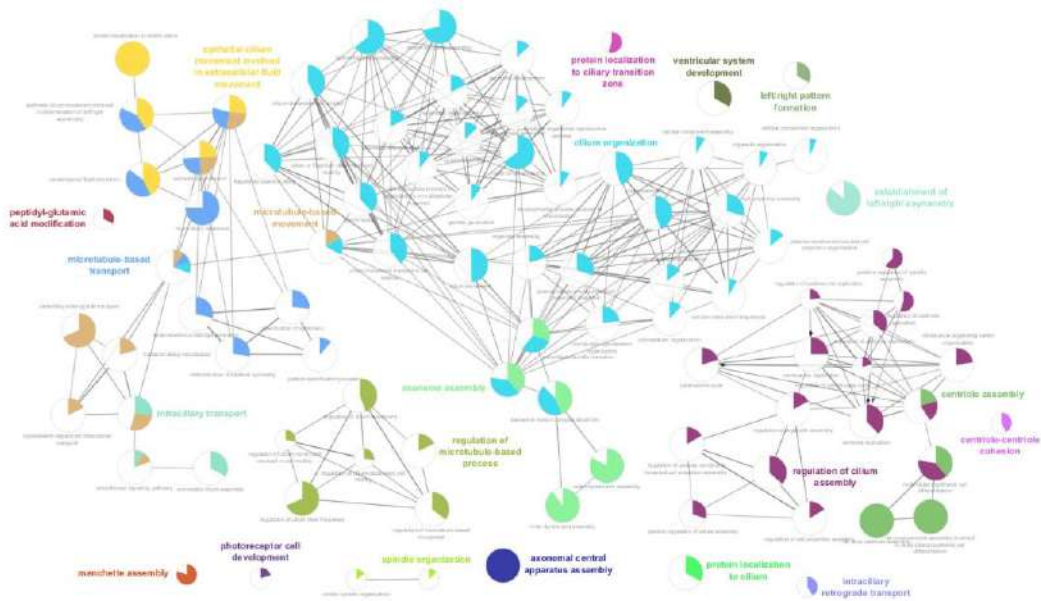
epithelial cilium movement involved in extracellular fluid movement

protein localization to ciliary transition zone

ventricular system development

left/right pattern formation

cilium organization

establishment of left/right asymmetry

peptidyl-glutamic acid modification

microtubule-based movement

microtubule-based transport

intraciliary transport

axonemal assembly

regulation of microtubule-based process

centriole assembly

centriole-centriole cohesion

regulation of cilium assembly

manchette assembly

photoreceptor cell development

spindle organization

axonemal central apparatus assembly

protein localization to cilium

intraciliary retrograde transport